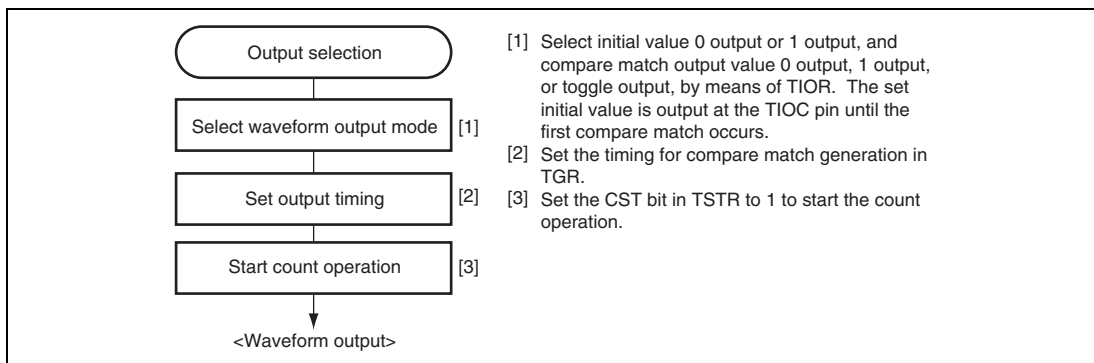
Output selection

Select waveform output mode [1]

Set output timing [2]

Start count operation [3]

<Waveform output>

[1] Select initial value 0 output or 1 output, and compare match output value 0 output, 1 output, or toggle output, by means of TIOR. The set initial value is output at the TIOC pin until the first compare match occurs.

[2] Set the timing for compare match generation in TGR.

[3] Set the CST bit in TSTR to 1 to start the count operation.